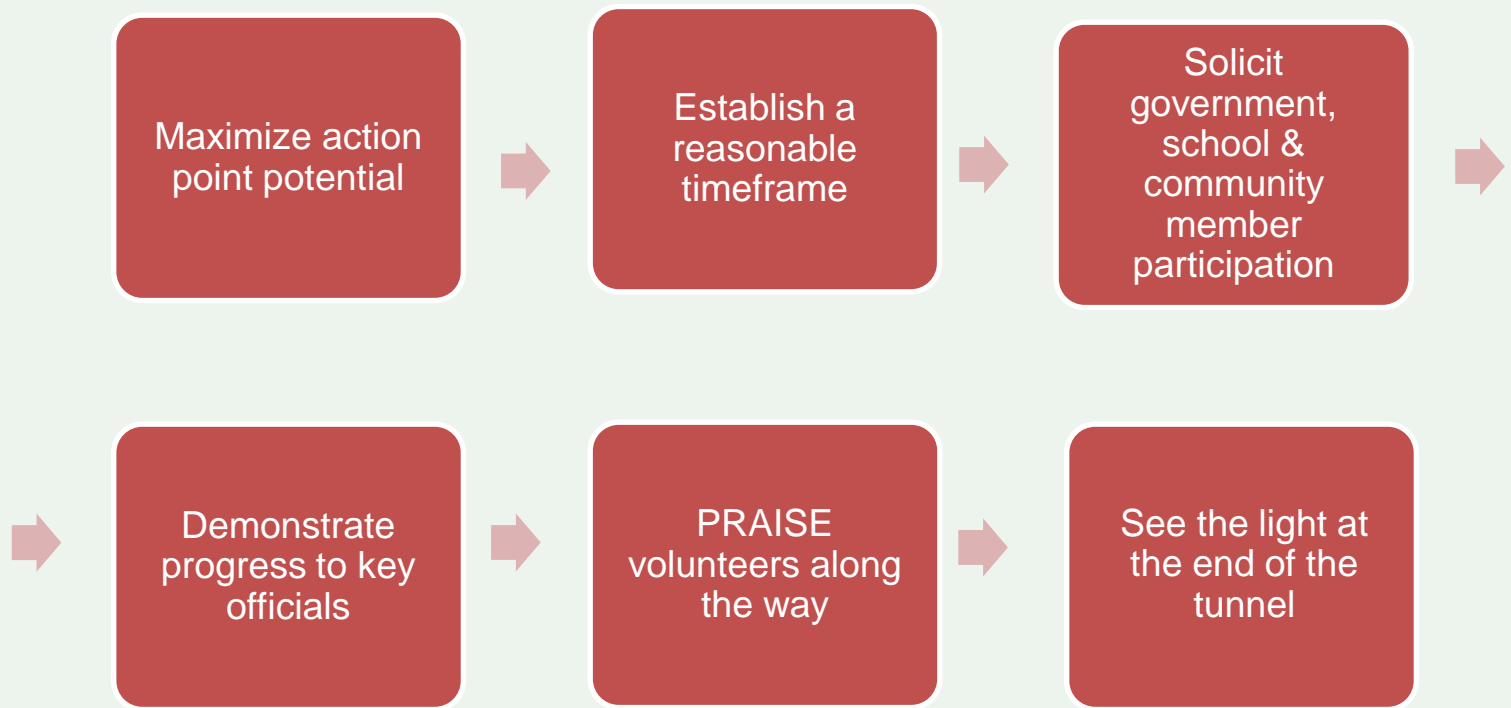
Maximize action point potential

Establish a reasonable timeframe

Solicit government, school & community member participation

Demonstrate progress to key officials

PRAISE volunteers along the way

See the light at the end of the tunnel